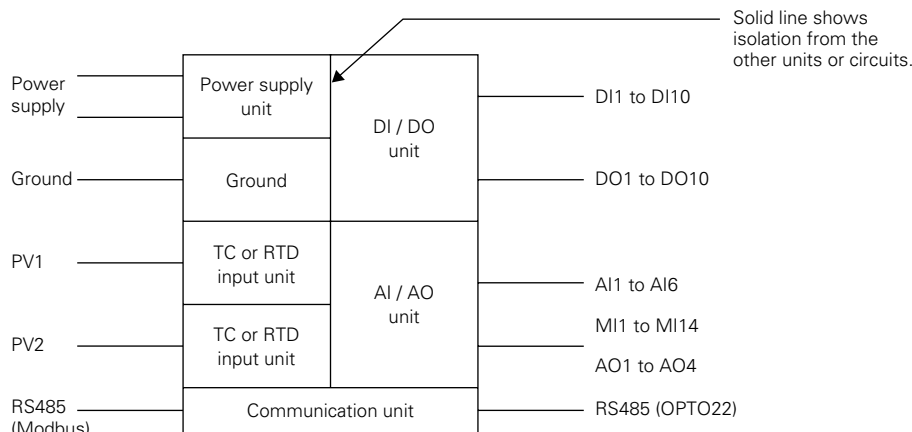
Solid line shows isolation from the other units or circuits.

Power supply

Power supply unit

DI / DO unit

DI1 to DI10

Ground

Ground

DO1 to DO10

PV1

TC or RTD input unit

AI / AO unit

AI1 to AI6

PV2

TC or RTD input unit

MI1 to MI14

AO1 to AO4

RS485 (Modbus)

Communication unit

RS485 (OPTO22)